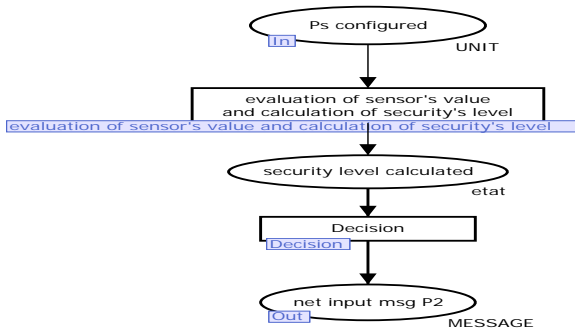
Ps configured
In
UNIT

evaluation of sensor's value and calculation of security's level
evaluation of sensor's value and calculation of security's level

security level calculated
etat

Decision
Decision

net input msg P2
Out
MESSAGE